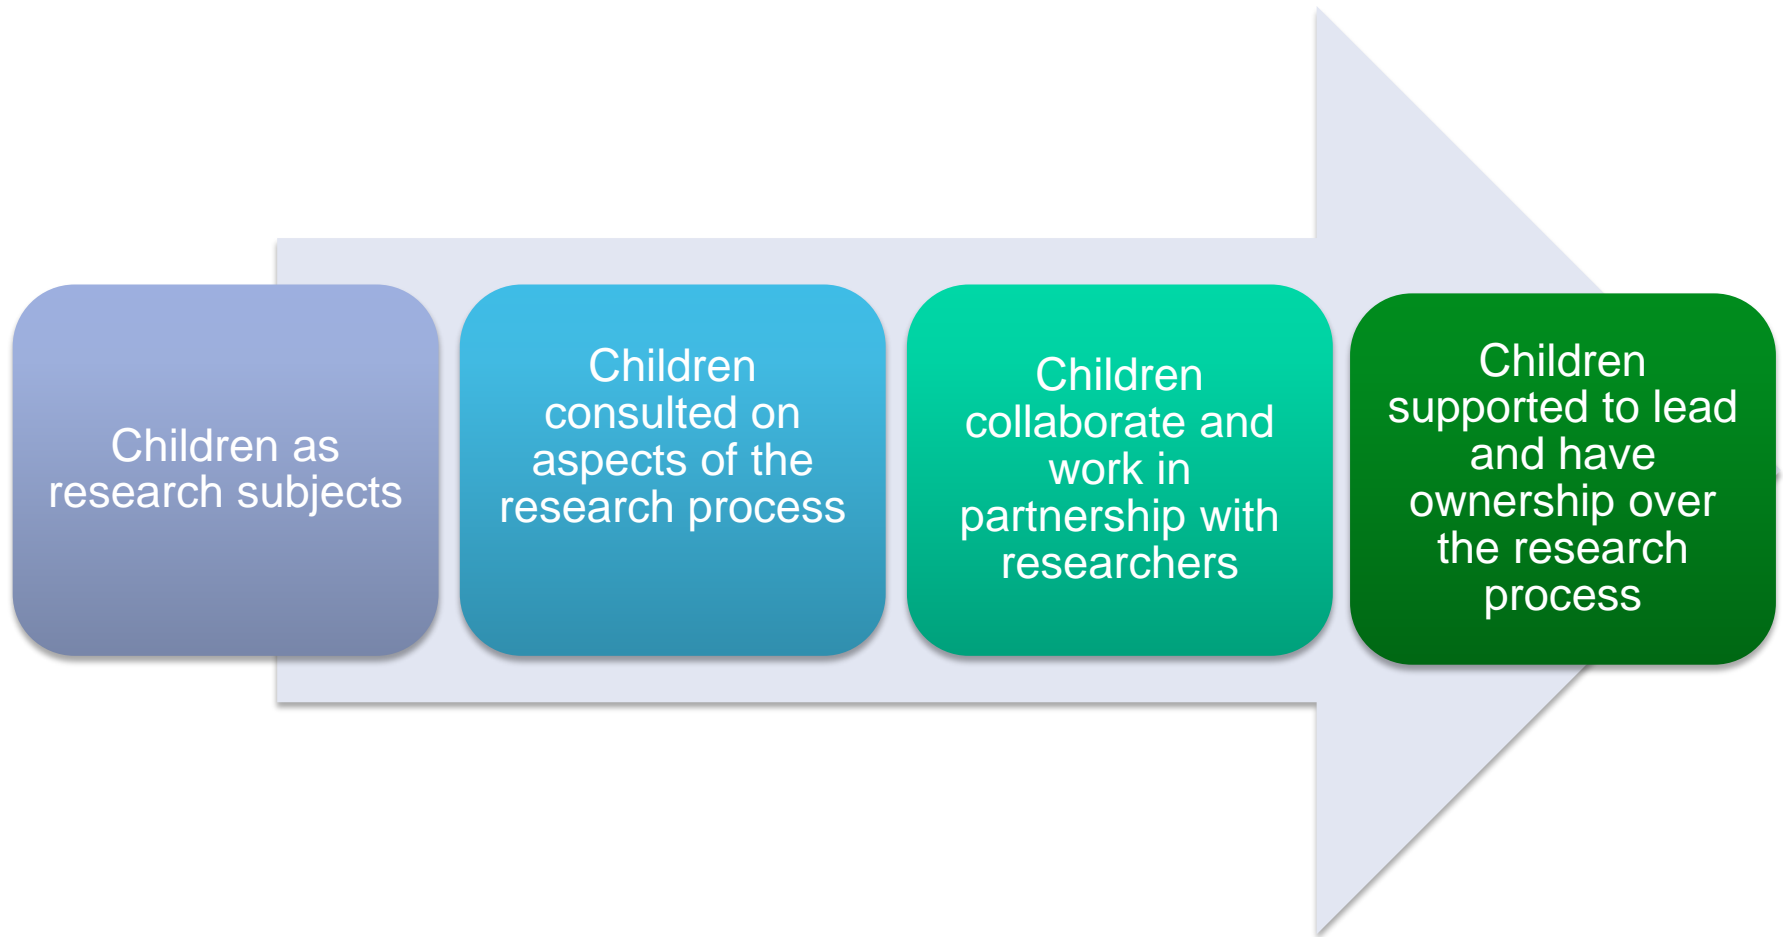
Children as research subjects

Children consulted on aspects of the research process

Children collaborate and work in partnership with researchers

Children supported to lead and have ownership over the research process